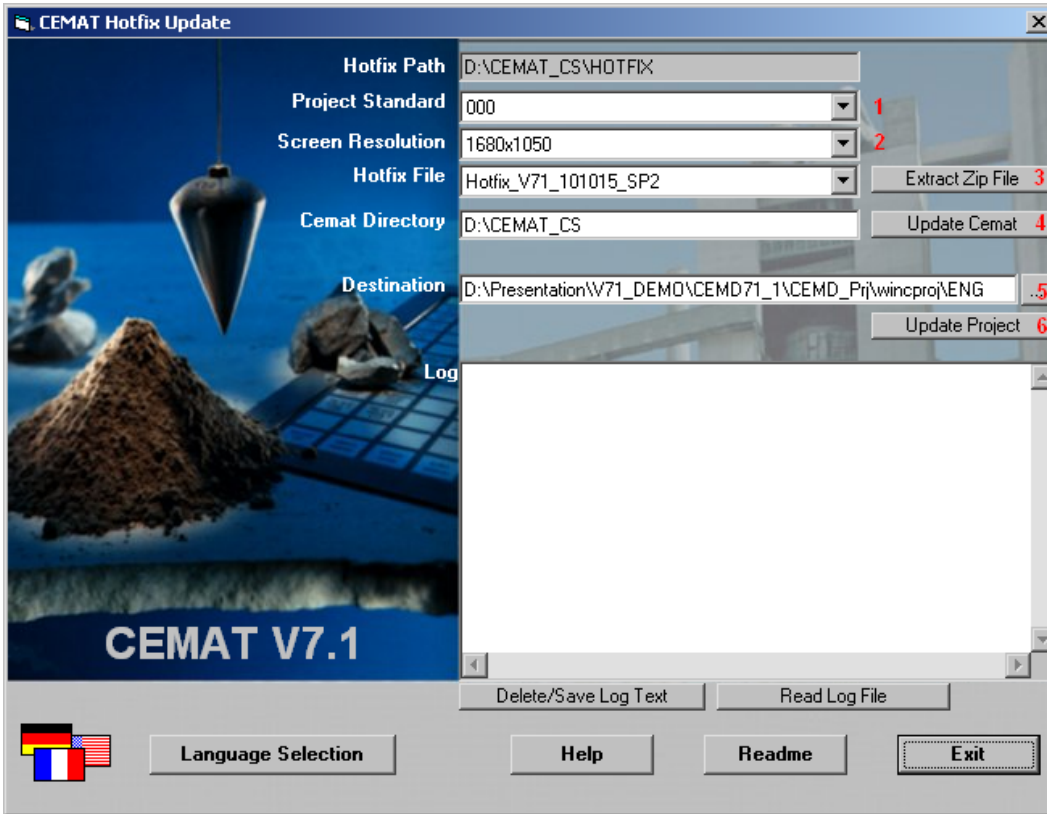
CEMAT Hotfix Update

Hotfix Path D:\CEMAT_CS\HOTFIX
Project Standard 000 1
Screen Resolution 1680x1050 2
Hotfix File Hotfix_V71_101015_SP2
Extract Zip File 3
Cemat Directory D:\CEMAT_CS
Update Cemat 4
Destination D:\Presentation\V71_DEMO\CEMD71_1\CEMD_Prj\wincproj\ENG
.. 5
Update Project 6
Log

CEMAT V7.1

Delete/Save Log Text
Read Log File

Language Selection
Help
Readme
Exit